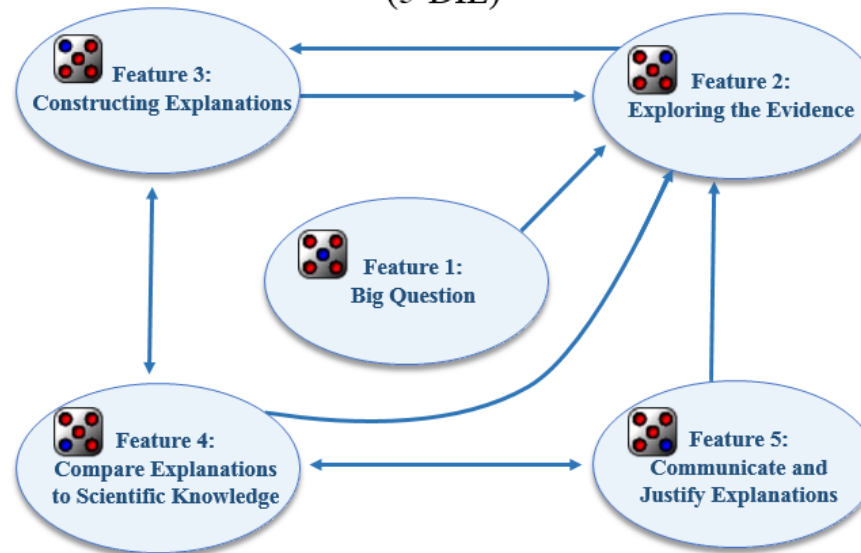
Feature 3:
Constructing Explanations

Feature 2:
Exploring the Evidence

Feature 1:
Big Question

Feature 4:
Compare Explanations to Scientific Knowledge

Feature 5:
Communicate and Justify Explanations